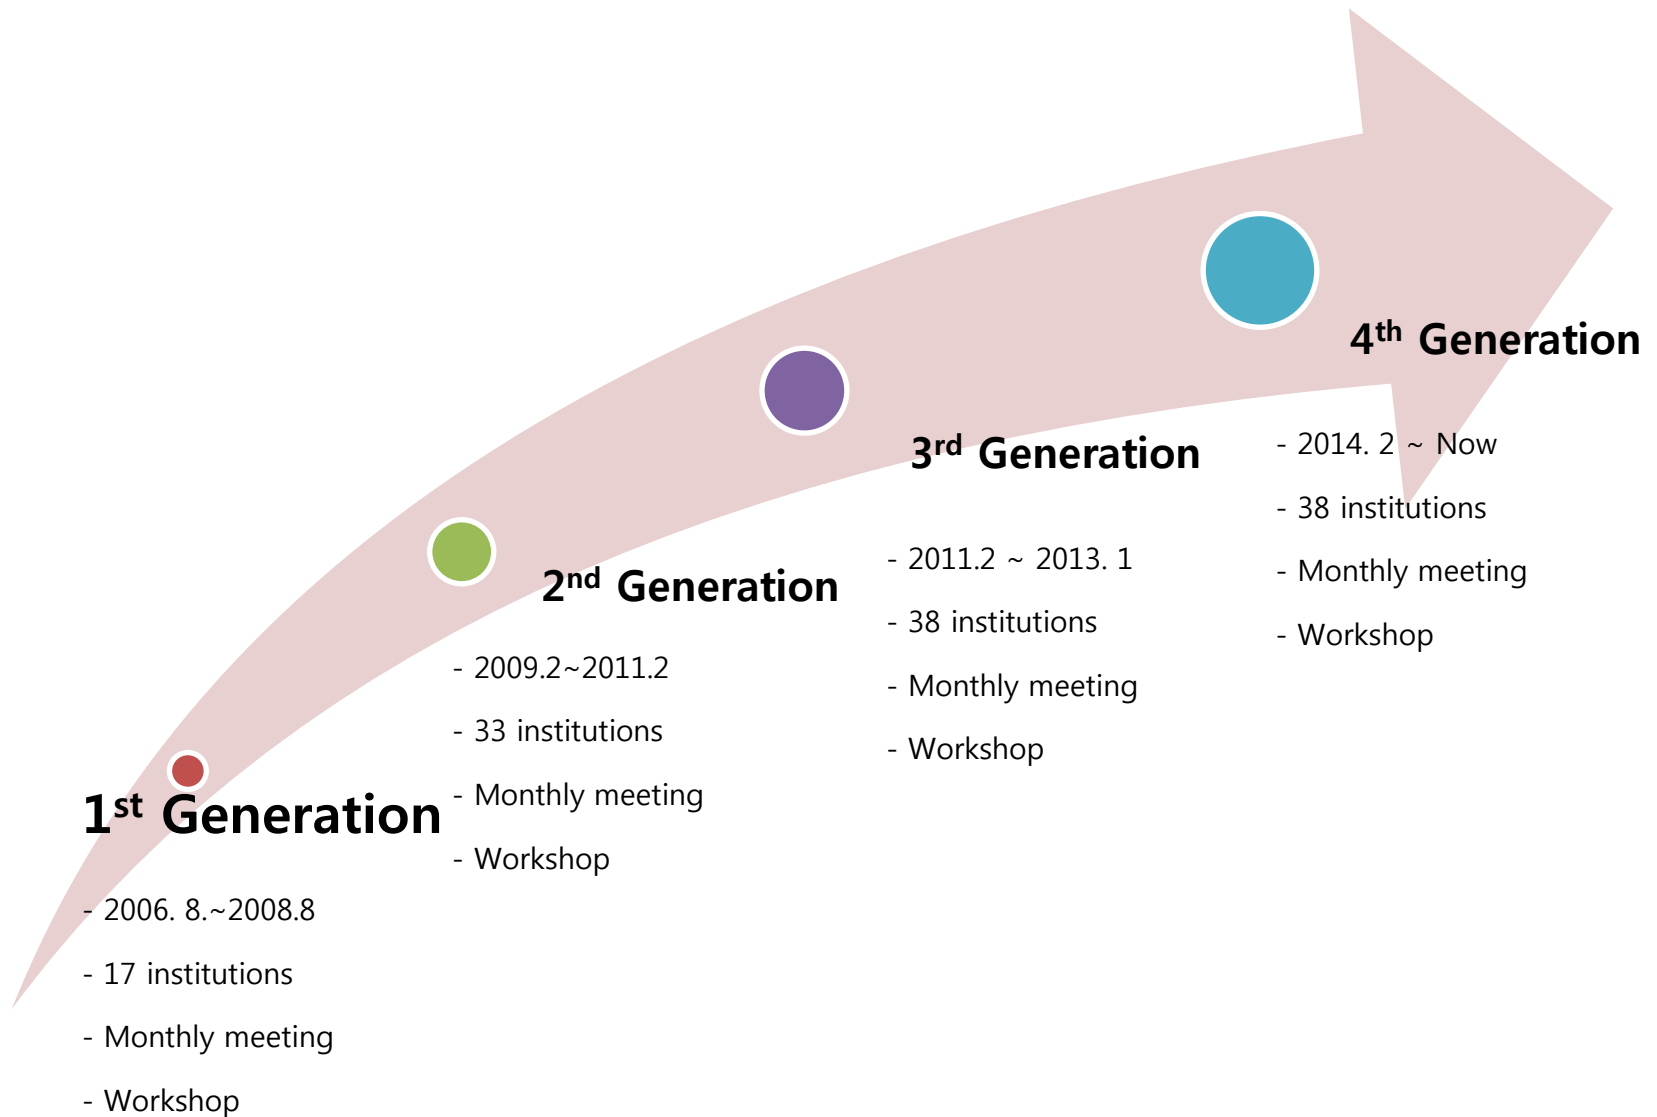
$1^{st}$ Generation

- 2006. 8.~2008.8
- 17 institutions
- Monthly meeting
- Workshop

$2^{nd}$ Generation

- 2009.2~2011.2
- 33 institutions
- Monthly meeting
- Workshop

$3^{rd}$ Generation

- 2011.2 ~ 2013. 1
- 38 institutions
- Monthly meeting
- Workshop

$4^{th}$ Generation

- 2014. 2 ~ Now
- 38 institutions
- Monthly meeting
- Workshop